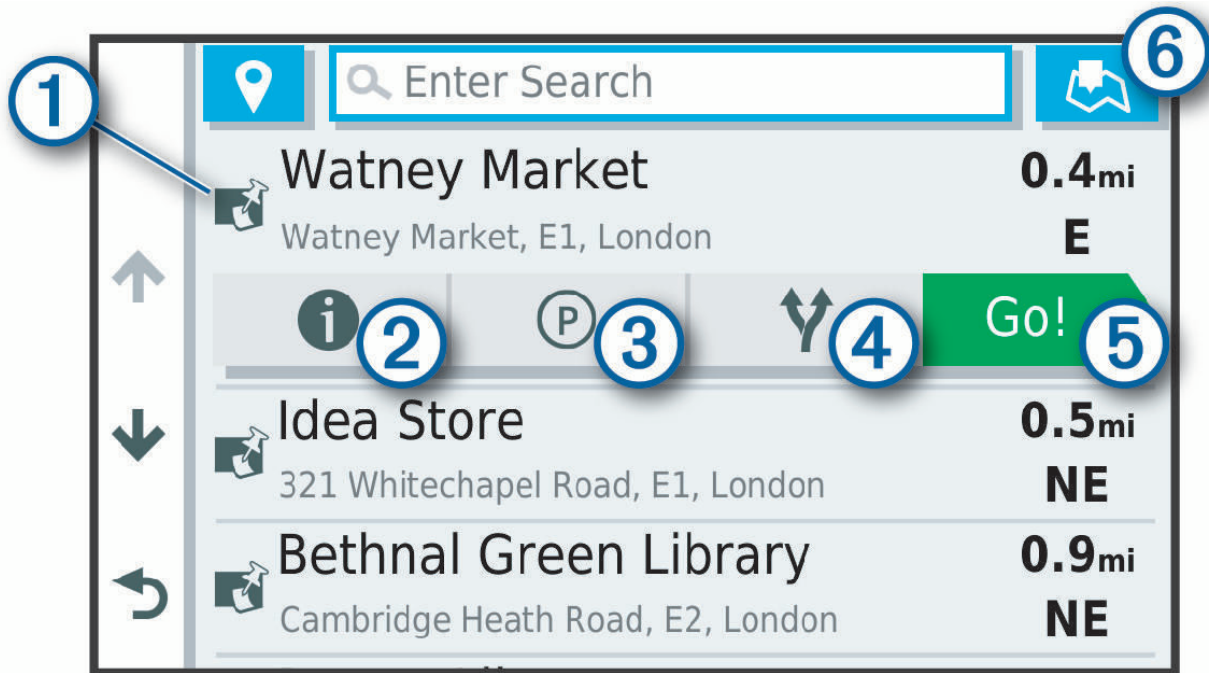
1

Enter Search

6

Watney Market
Watney Market, E1, London

0.4mi
E

2

P 3

4

Go! 5

Idea Store
321 Whitechapel Road, E1, London

0.5mi
NE

Bethnal Green Library
Cambridge Heath Road, E2, London

0.9mi
NE